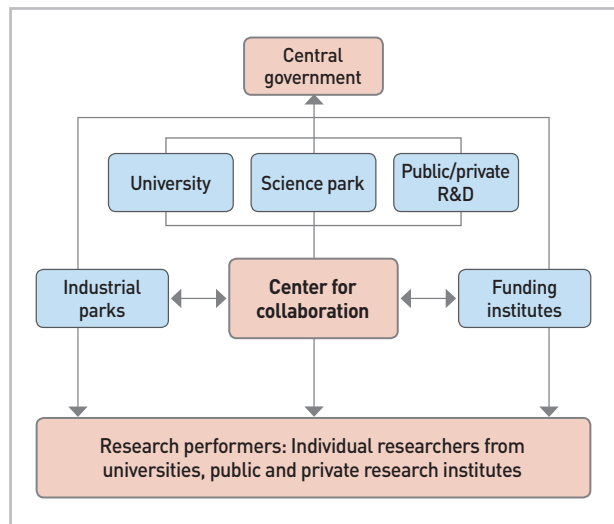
Central government

University

Science park

Public/private R&D

Industrial parks

Center for collaboration

Funding institutes

Research performers: Individual researchers from universities, public and private research institutes